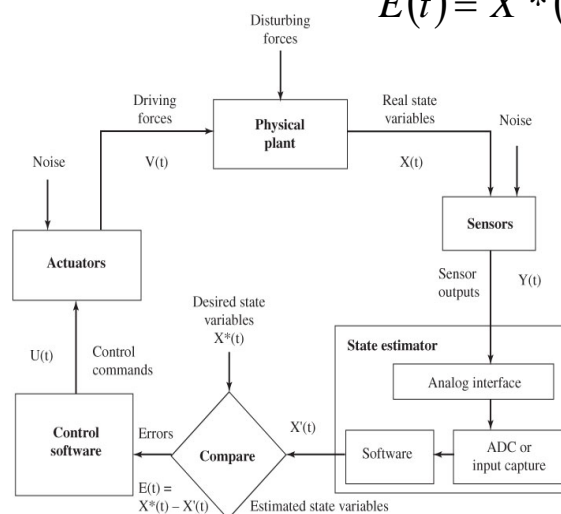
$E(t) = X^*($

Disturbing forces

Driving forces

Real state variables

Noise

Physical plant

Noise

V(t)

X(t)

Sensors

Actuators

Sensor outputs

Y(t)

Desired state variables $X^*(t)$

U(t)

Control commands

State estimator

Analog interface

X'(t)

Control software

Errors

Compare

Software

ADC or input capture

E(t) = X*(t) – X'(t)

Estimated state variables